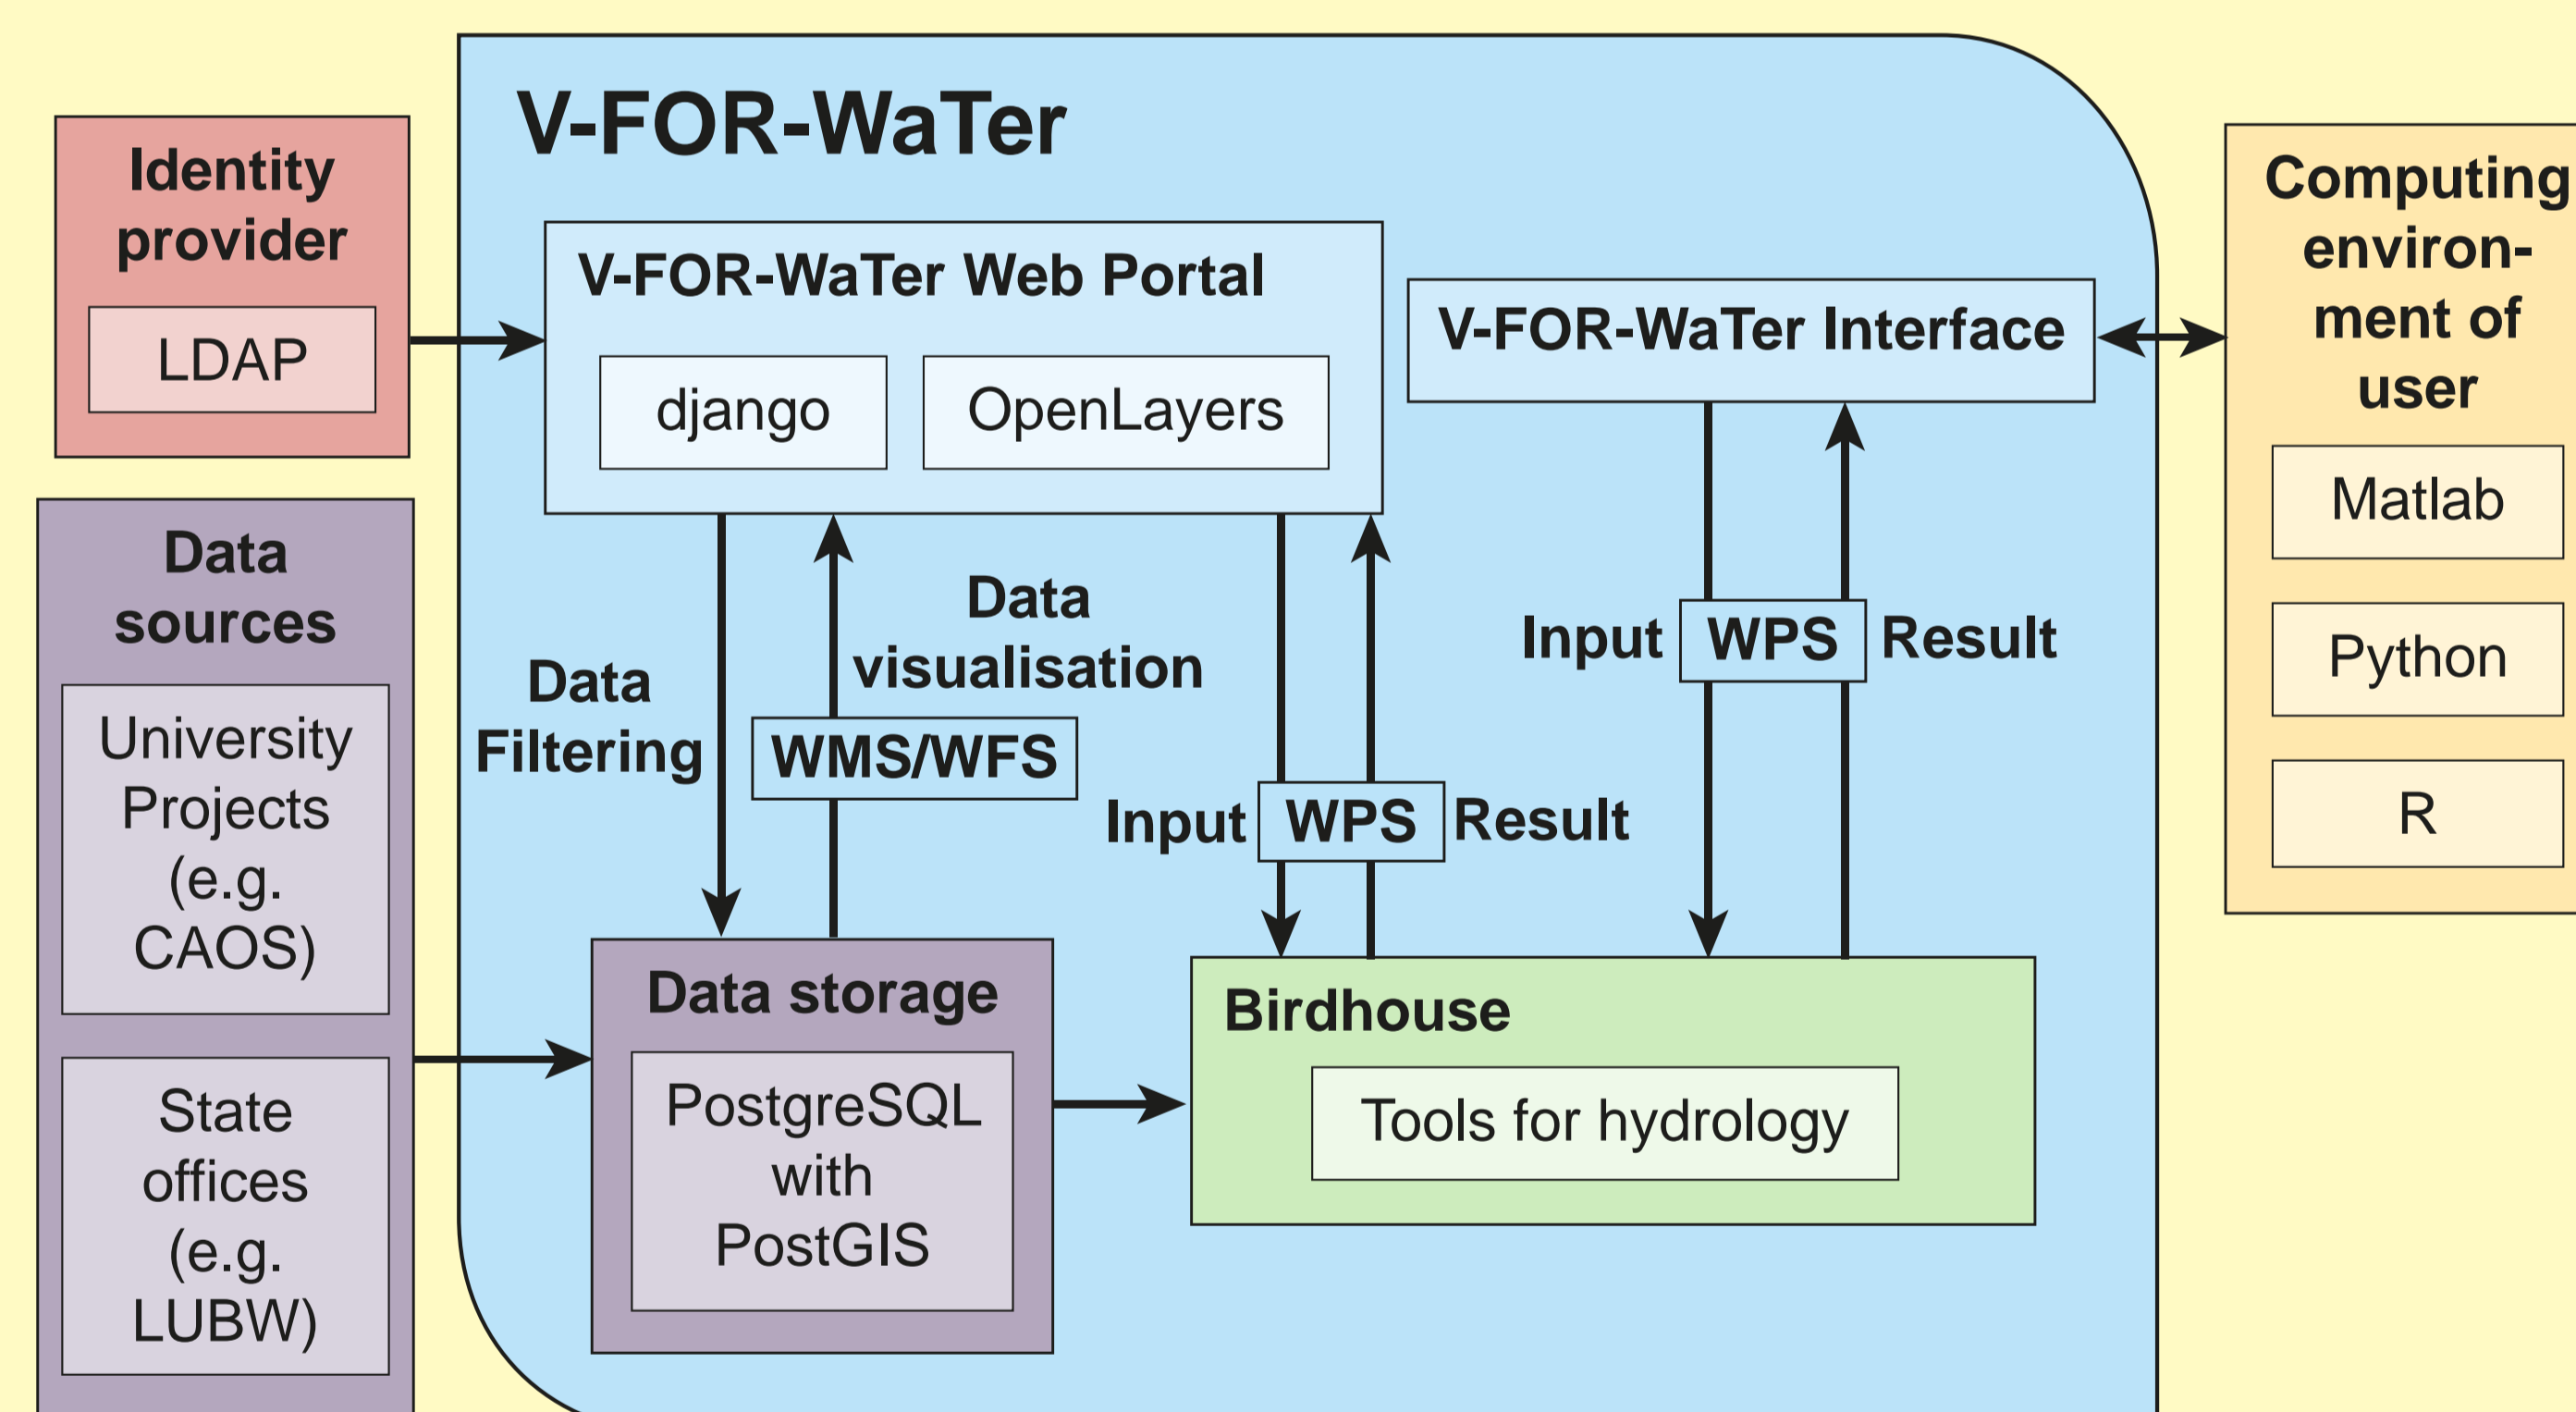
V-FOR-WaTer

Identity provider

LDAP

V-FOR-WaTer Web Portal

django

OpenLayers

V-FOR-WaTer Interface

Computing environment of user

Matlab

Python

R

Data sources

University Projects (e.g. CAOS)

State offices (e.g. LUBW)

Data Filtering

WMS/WFS

Data visualisation

Input

WPS

Result

Input

WPS

Result

Data storage

PostgreSQL with PostGIS

Birdhouse

Tools for hydrology